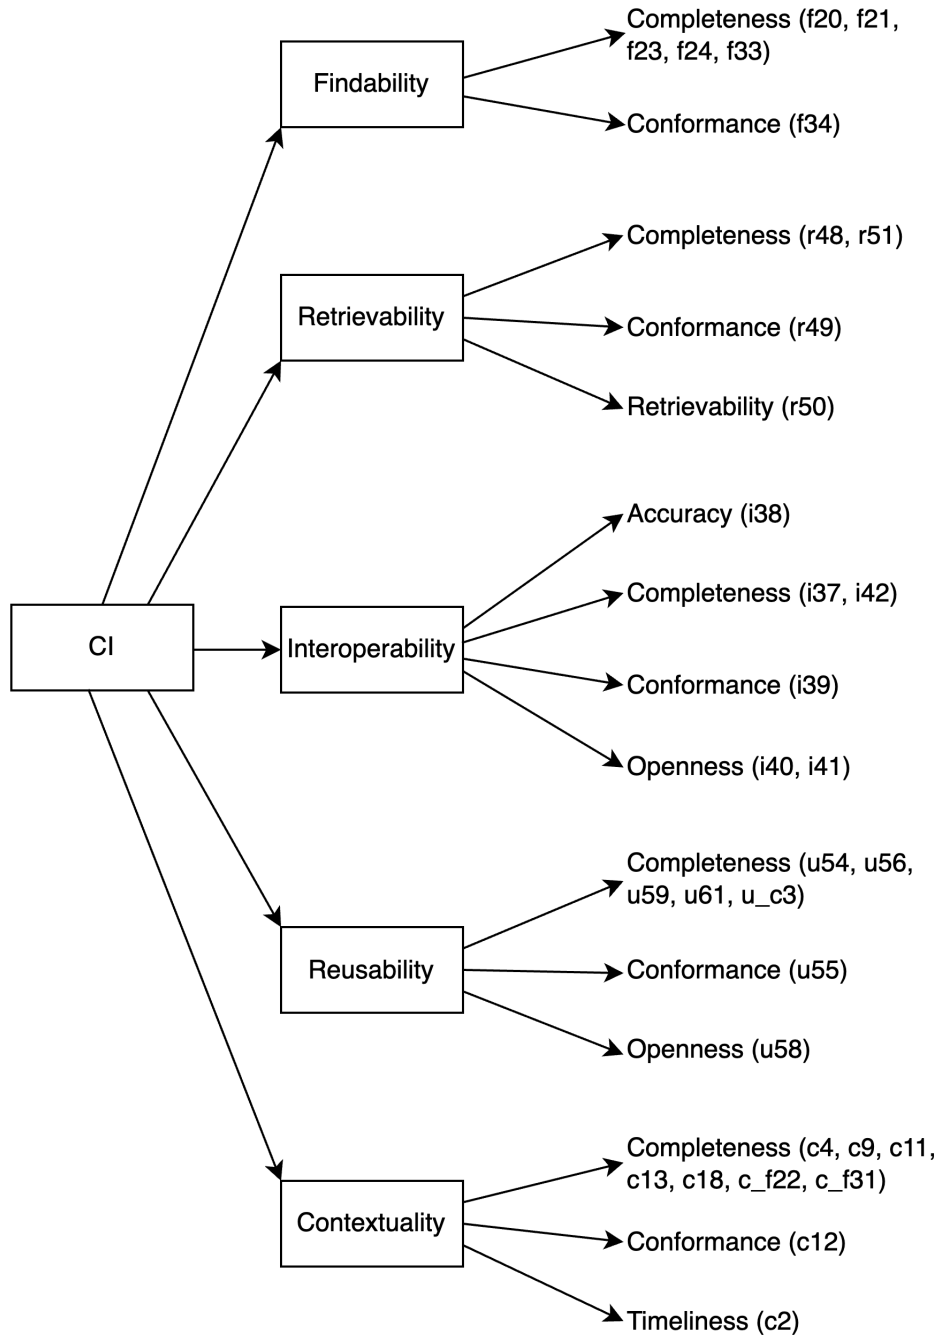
CI

Findability
Completeness (f20, f21, f23, f24, f33)
Conformance (f34)

Retrievability
Completeness (r48, r51)
Conformance (r49)
Retrievability (r50)

Interoperability
Accuracy (i38)
Completeness (i37, i42)
Conformance (i39)
Openness (i40, i41)

Reusability
Completeness (u54, u56, u59, u61, u_c3)
Conformance (u55)
Openness (u58)

Contextuality
Completeness (c4, c9, c11, c13, c18, c_f22, c_f31)
Conformance (c12)
Timeliness (c2)